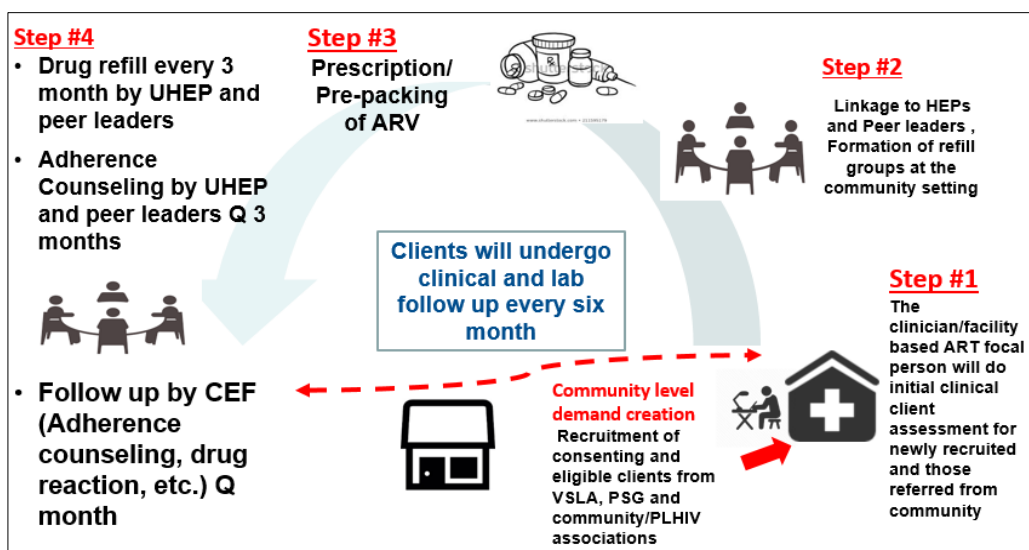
Step #4

• Drug refill every 3 month by UHEP and peer leaders

• Adherence Counseling by UHEP and peer leaders Q 3 months

• Follow up by CEF (Adherence counseling, drug reaction, etc.) Q month

Step #3

Prescription/ Pre-packing of ARV

Step #2

Linkage to HEPs and Peer leaders , Formation of refill groups at the community setting

Clients will undergo clinical and lab follow up every six month

Step #1

The clinician/facility based ART focal person will do initial clinical client assessment for newly recruited and those referred from community

Community level demand creation

Recruitment of consenting and eligible clients from VSLA, PSG and community/PLHIV associations